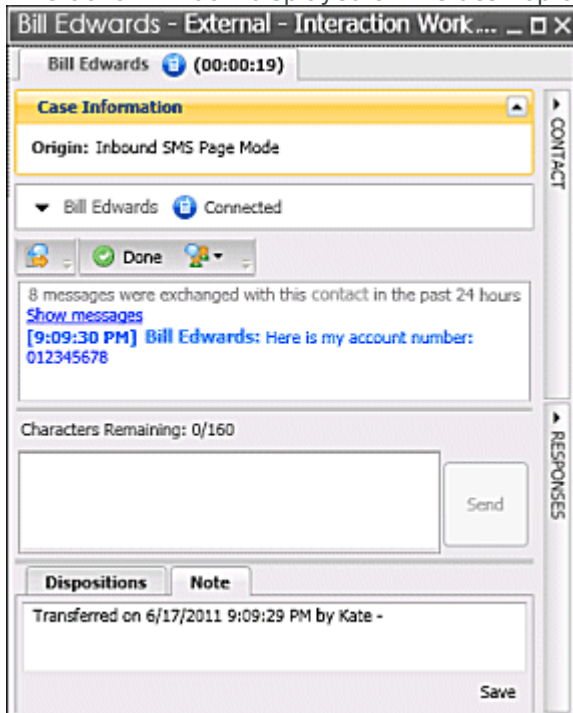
Bill Edwards - External - Interaction Work...

Bill Edwards (00:00:19)

Case Information

Origin: Inbound SMS Page Mode

CONTACT

Bill Edwards Connected

Done

8 messages were exchanged with this contact in the past 24 hours
Show messages
[9:09:30 PM] Bill Edwards: Here is my account number: 012345678

Characters Remaining: 0/160

RESPONSES

Send

Dispositions Note

Transferred on 6/17/2011 9:09:29 PM by Kate -

Save